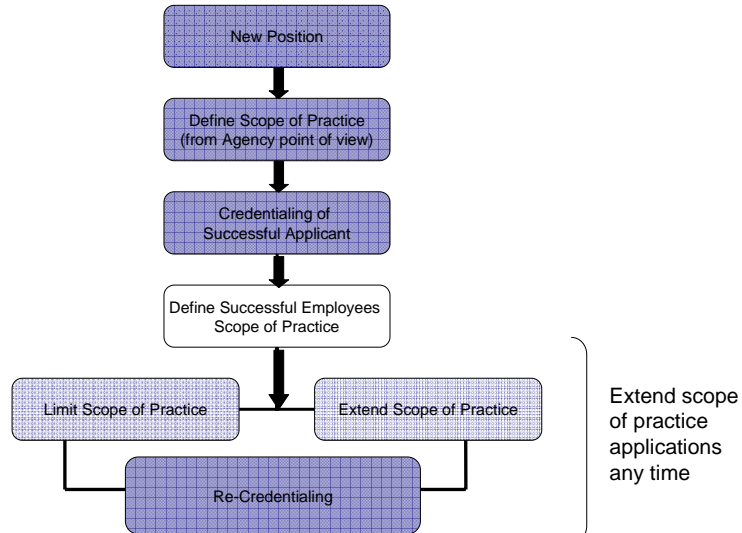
New Position

Define Scope of Practice (from Agency point of view)

Credentialing of Successful Applicant

Define Successful Employees Scope of Practice

Limit Scope of Practice

Extend Scope of Practice

Re-Credentialing

Extend scope of practice applications any time